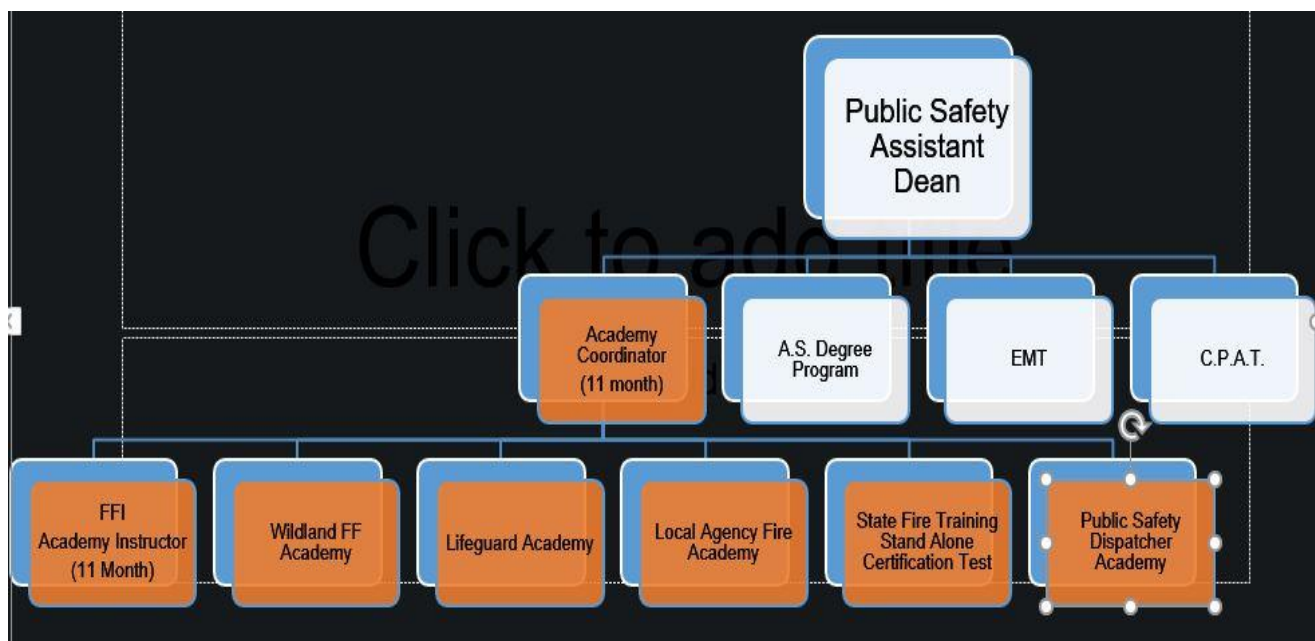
Public Safety Assistant Dean

Click to add title

Academy Coordinator (11 month)

A.S. Degree Program

EMT

C.P.A.T.

FFI Academy Instructor (11 Month)

Wildland FF Academy

Lifeguard Academy

Local Agency Fire Academy

State Fire Training Stand Alone Certification Test

Public Safety Dispatcher Academy